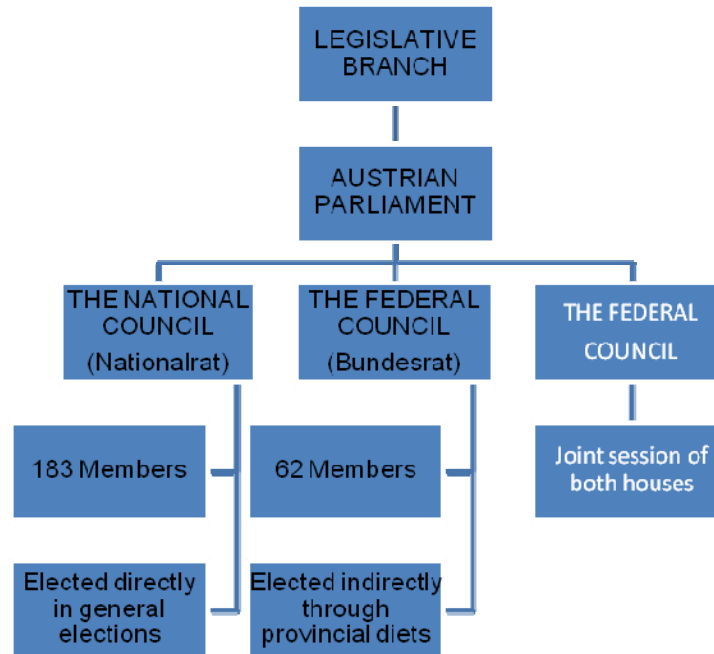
LEGISLATIVE BRANCH

AUSTRIAN PARLIAMENT

THE NATIONAL COUNCIL (Nationalrat)

THE FEDERAL COUNCIL (Bundesrat)

THE FEDERAL COUNCIL

183 Members

62 Members

Joint session of both houses

Elected directly in general elections

Elected indirectly through provincial diets